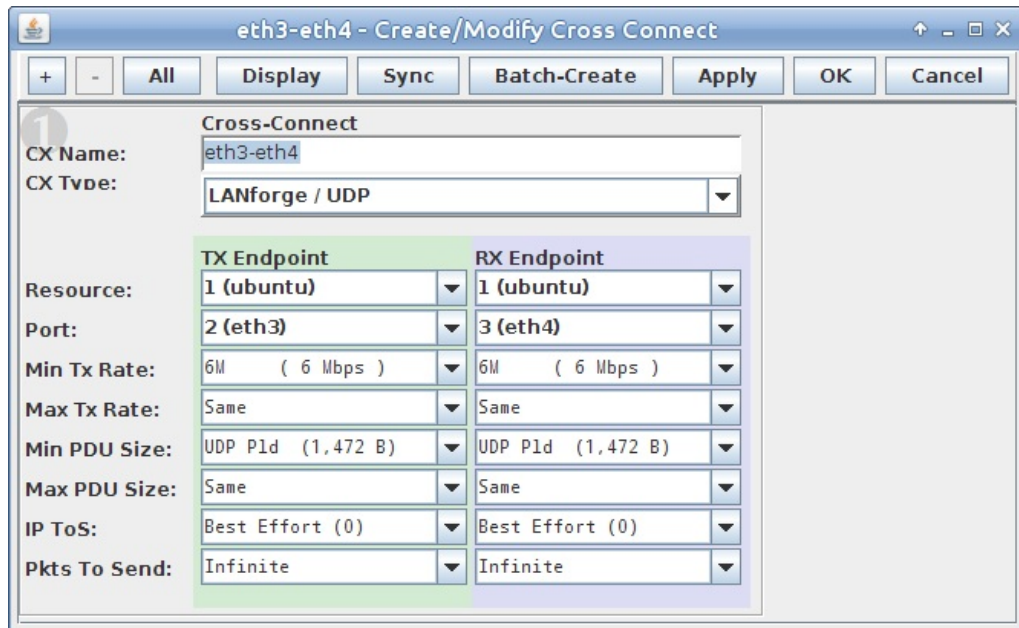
eth3-eth4 - Create/Modify Cross Connect

+ - All Display Sync Batch-Create Apply OK Cancel

1

Cross-Connect

CX Name: eth3-eth4

CX Type: LANforge / UDP

| | TX Endpoint | RX Endpoint |
|---|---|---|
| Resource: | 1 (ubuntu) | 1 (ubuntu) |
| Port: | 2 (eth3) | 3 (eth4) |
| Min Tx Rate: | 6M ( 6 Mbps ) | 6M ( 6 Mbps ) |
| Max Tx Rate: | Same | Same |
| Min PDU Size: | UDP Pld (1,472 B) | UDP Pld (1,472 B) |
| Max PDU Size: | Same | Same |
| IP ToS: | Best Effort (0) | Best Effort (0) |
| Pkts To Send: | Infinite | Infinite |